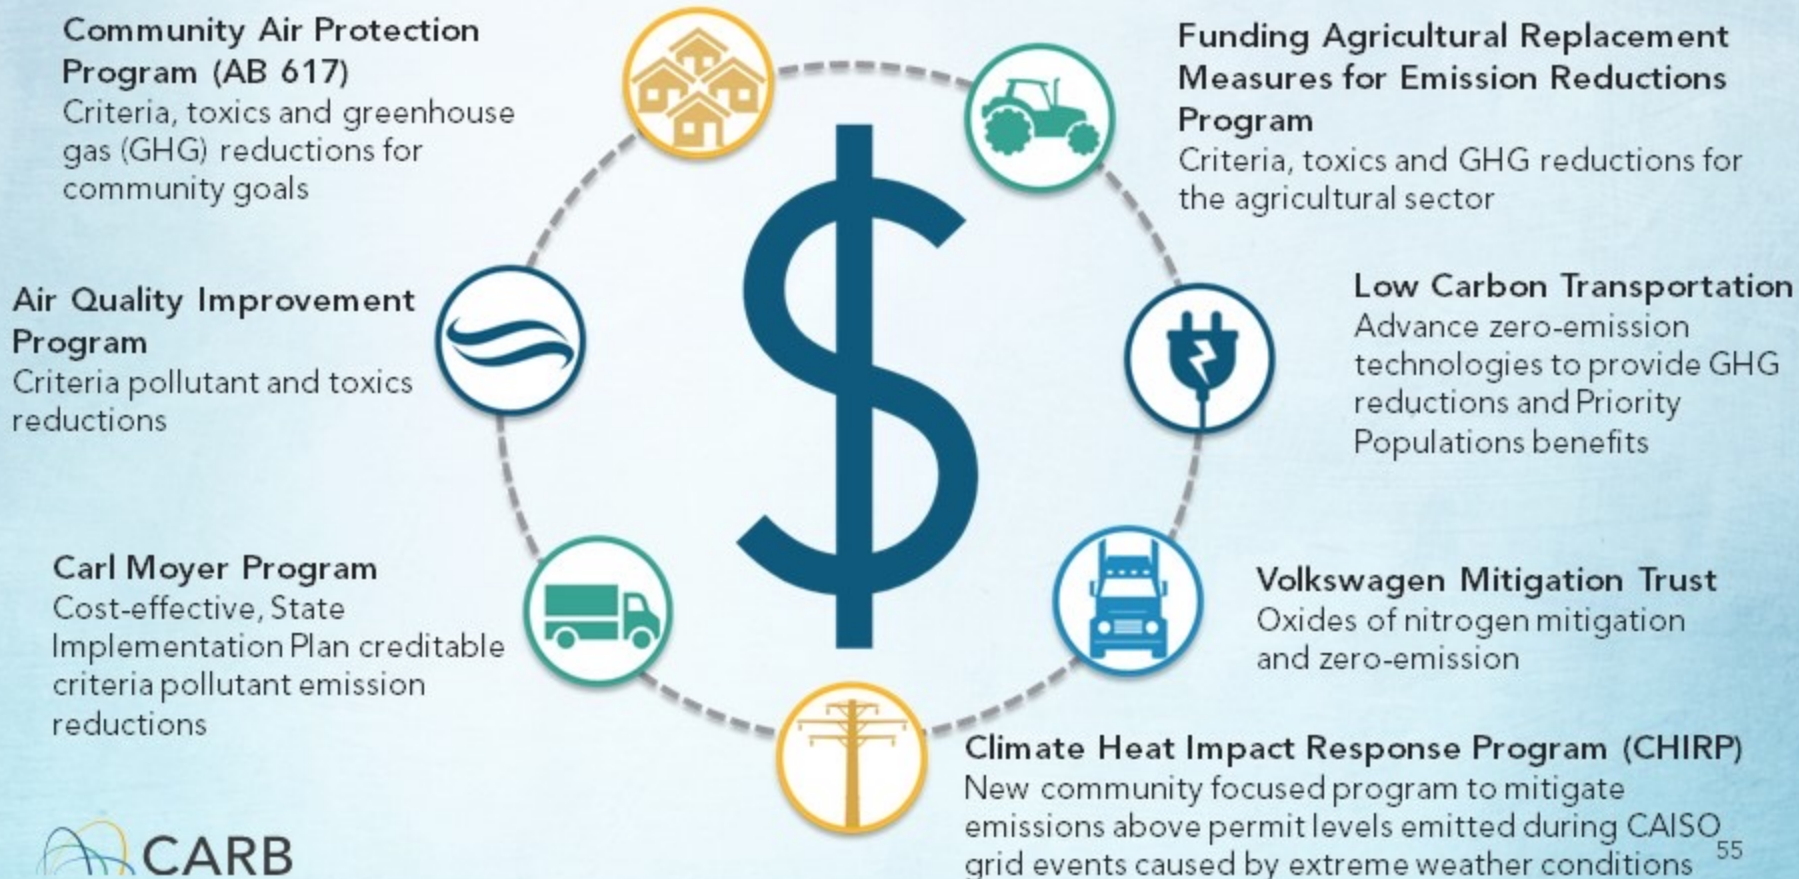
Community Air Protection Program (AB 617)
Criteria, toxics and greenhouse gas (GHG) reductions for community goals

Funding Agricultural Replacement Measures for Emission Reductions Program
Criteria, toxics and GHG reductions for the agricultural sector

Air Quality Improvement Program
Criteria pollutant and toxics reductions

$

Low Carbon Transportation
Advance zero-emission technologies to provide GHG reductions and Priority Populations benefits

Carl Moyer Program
Cost-effective, State Implementation Plan creditable criteria pollutant emission reductions

Volkswagen Mitigation Trust
Oxides of nitrogen mitigation and zero-emission

Climate Heat Impact Response Program (CHIRP)
New community focused program to mitigate emissions above permit levels emitted during CAISO grid events caused by extreme weather conditions

CARB

55